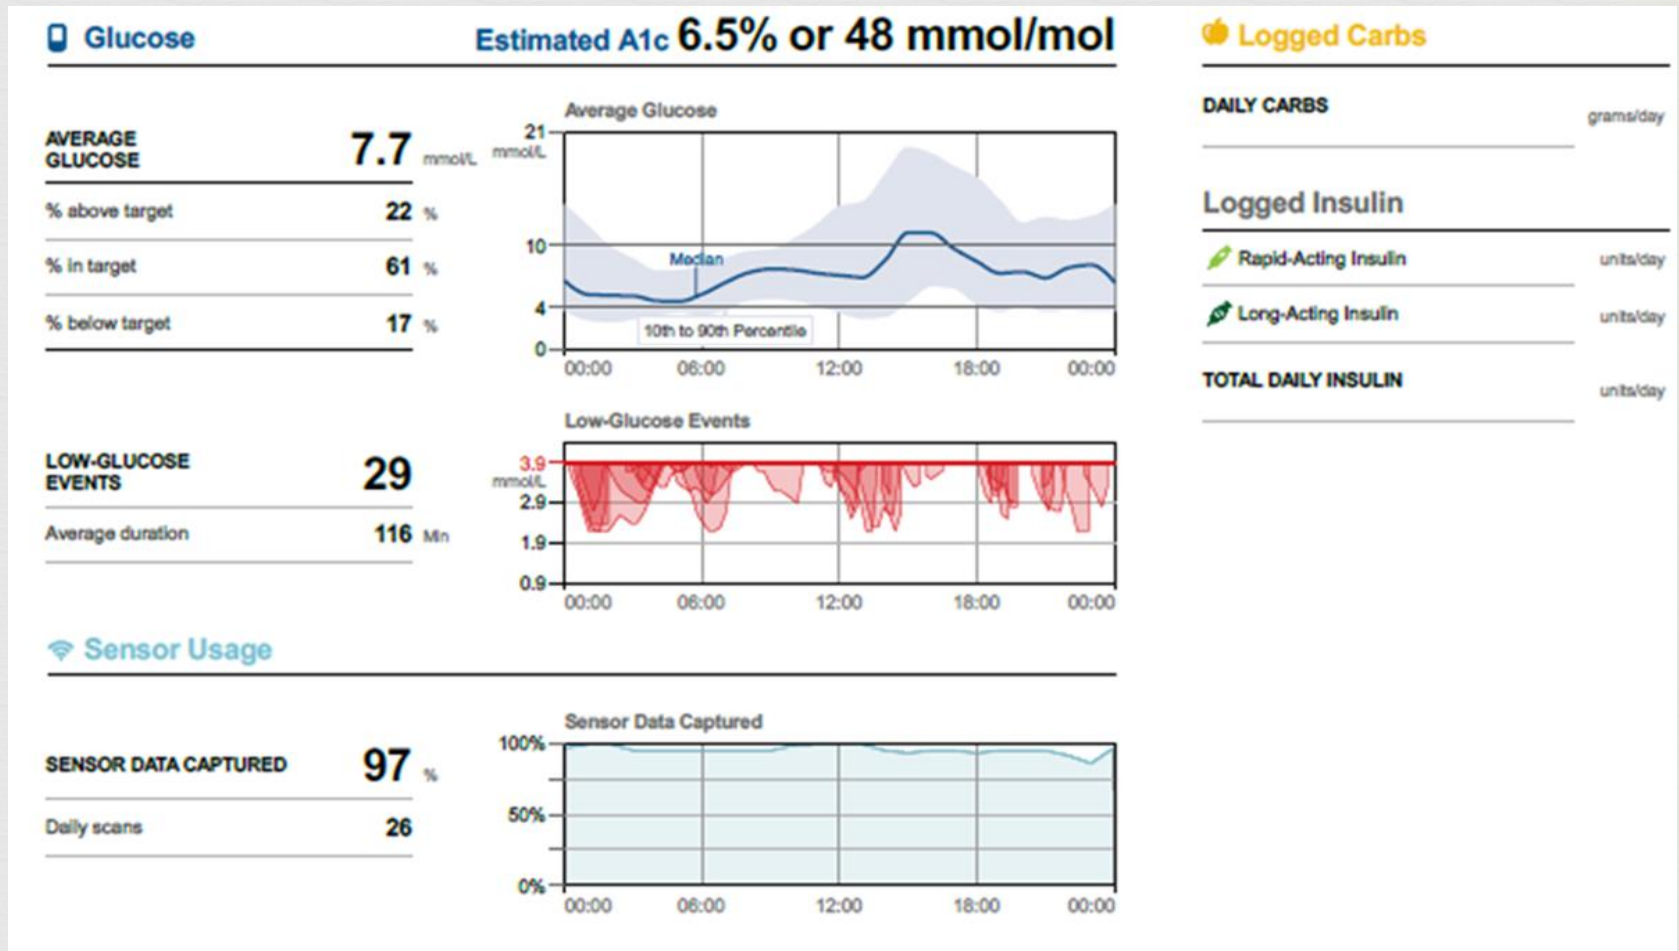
Glucose

Estimated A1c 6.5% or 48 mmol/mol

AVERAGE GLUCOSE 7.7 mmol/L

% above target 22 %

% in target 61 %

% below target 17 %

Average Glucose

21 mmol/L

10

4

0

Median

10th to 90th Percentile

00:00 06:00 12:00 18:00 00:00

LOW-GLUCOSE EVENTS 29

Average duration 116 Min

Low-Glucose Events

3.9 mmol/L

2.9

1.9

0.9

00:00 06:00 12:00 18:00 00:00

Sensor Usage

SENSOR DATA CAPTURED 97 %

Daily scans 26

Sensor Data Captured

100%

50%

0%

00:00 06:00 12:00 18:00 00:00

Logged Carbs

DAILY CARBS grams/day

Logged Insulin

Rapid-Acting Insulin units/day

Long-Acting Insulin units/day

TOTAL DAILY INSULIN units/day